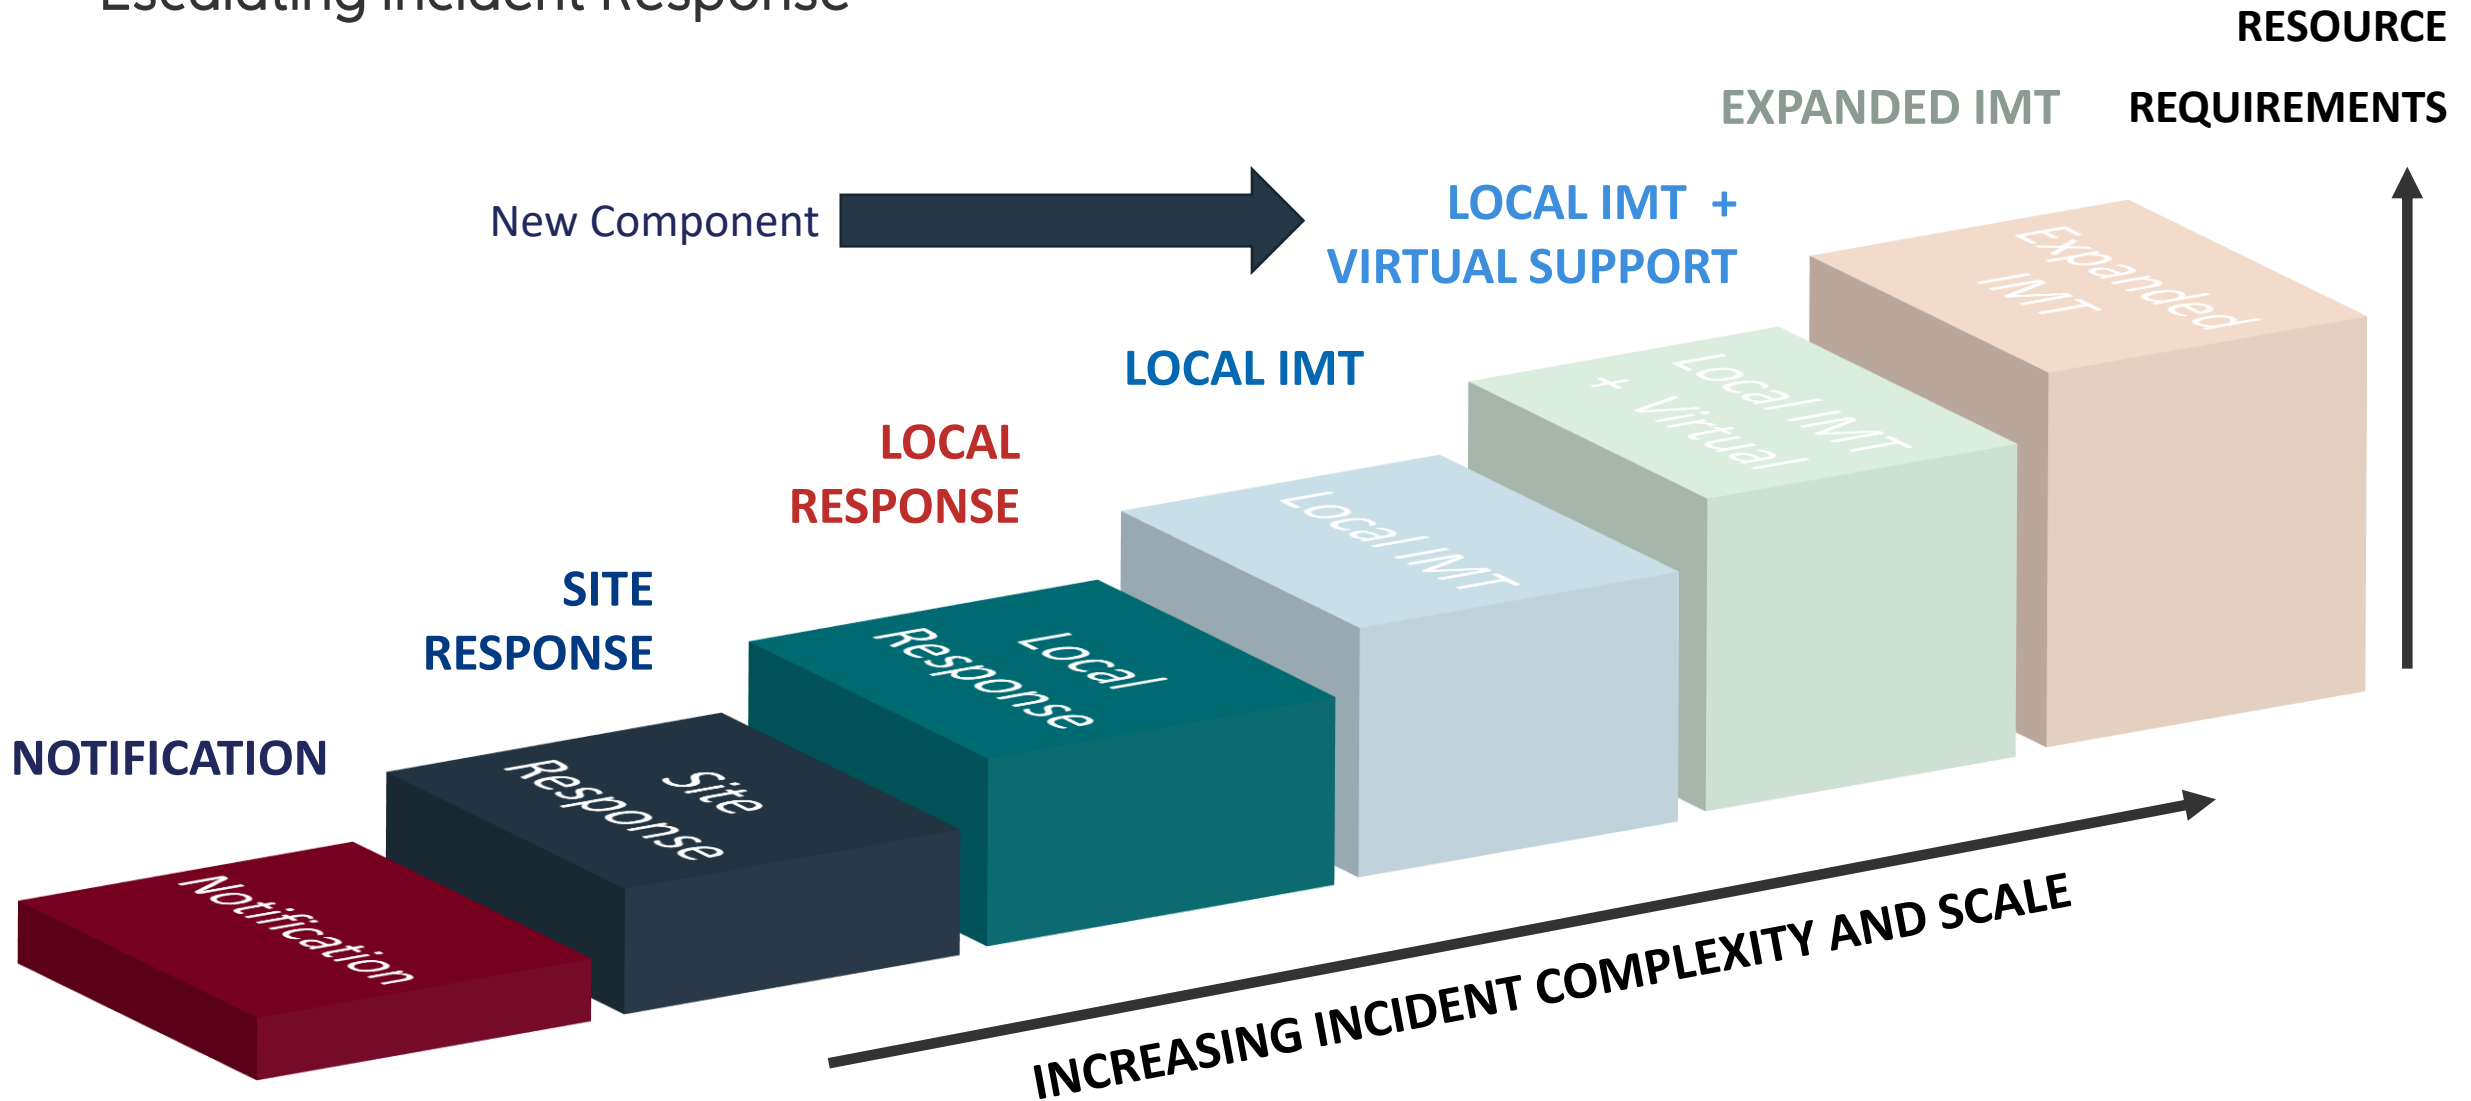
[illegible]

RESOURCE REQUIREMENTS

EXPANDED IMT

New Component

LOCAL IMT + VIRTUAL SUPPORT

LOCAL IMT

LOCAL RESPONSE

SITE RESPONSE

NOTIFICATION

Expanded IMT

Local IMT + Virtual

Local IMT

Local Response

Site Response

Notification

INCREASING INCIDENT COMPLEXITY AND SCALE